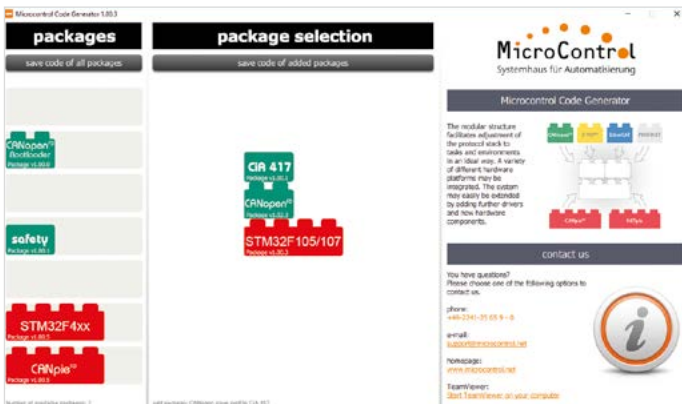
Microcontrol Code Generator 1.00.3

packages

save code of all packages

CANopen Bootloader
Package v1.00.0

safety
Package v1.00.0

STM32F4xx
Package v1.00.0

CANpie
Package v1.00.0

Number of available packages: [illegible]

package selection

save code of added packages

CiA 417
Package v1.00.0

CANopen
Package v1.02.0

STM32F105/107
Package v1.00.0

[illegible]

MicroControl
Systemhaus für Automatisierung

Microcontrol Code Generator

The modular structure facilitates adjustment of the protocol stack to tasks and environments in an ideal way. A variety of different hardware platforms may be integrated. The system may easily be extended by adding further drivers and new hardware components.

CANopen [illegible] EtherCAT PROFINET

CANpie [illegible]

contact us

You have questions?
Please choose one of the following options to contact us.

phone:
+49-2241-25 65 9 - 0

e-mail:
support@microcontrol.net

homepage:
www.microcontrol.net

TeamViewer:
Start TeamViewer on your computer